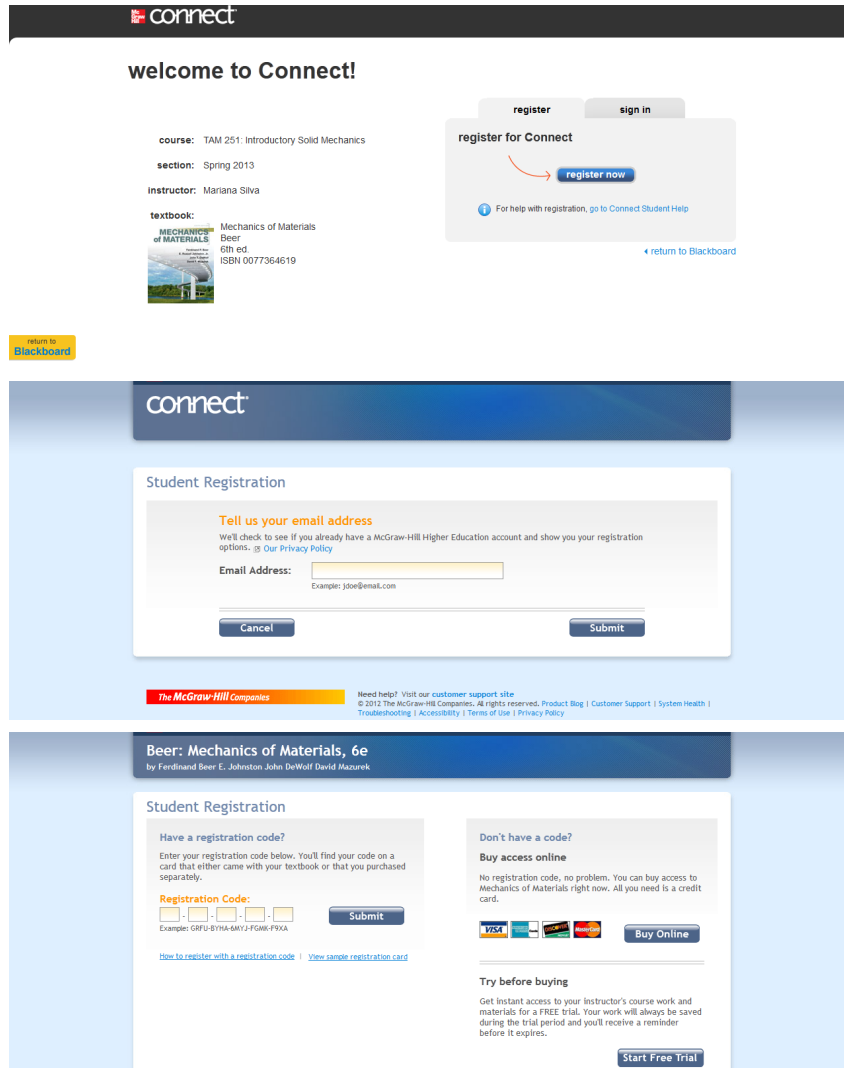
Mc Graw Hill connect

welcome to Connect!

course: TAM 251: Introductory Solid Mechanics

section: Spring 2013

instructor: Mariana Silva

textbook:

MECHANICS of MATERIALS

Mechanics of Materials
Beer
6th ed.
ISBN 0077364619

register | sign in

register for Connect

register now

For help with registration, go to Connect Student Help

◂ return to Blackboard

return to Blackboard

connect

Student Registration

Tell us your email address

We'll check to see if you already have a McGraw-Hill Higher Education account and show you your registration options. Our Privacy Policy

Email Address:

Example: jdoe@email.com

Cancel

Submit

The McGraw-Hill Companies

Need help? Visit our customer support site
© 2012 The McGraw-Hill Companies. All rights reserved. Product Blog | Customer Support | System Health | Troubleshooting | Accessibility | Terms of Use | Privacy Policy

Beer: Mechanics of Materials, 6e
by Ferdinand Beer E. Johnston John DeWolf David Mazurek

Student Registration

Have a registration code?

Enter your registration code below. You'll find your code on a card that either came with your textbook or that you purchased separately.

Registration Code:

- - - -

Submit

Example: GRFU-BYHA-6MYJ-FGMK-F9XA

How to register with a registration code | View sample registration card

Don't have a code?

Buy access online

No registration code, no problem. You can buy access to Mechanics of Materials right now. All you need is a credit card.

VISA DISCOVER MasterCard

Buy Online

Try before buying

Get instant access to your instructor's course work and materials for a FREE trial. Your work will always be saved during the trial period and you'll receive a reminder before it expires.

Start Free Trial